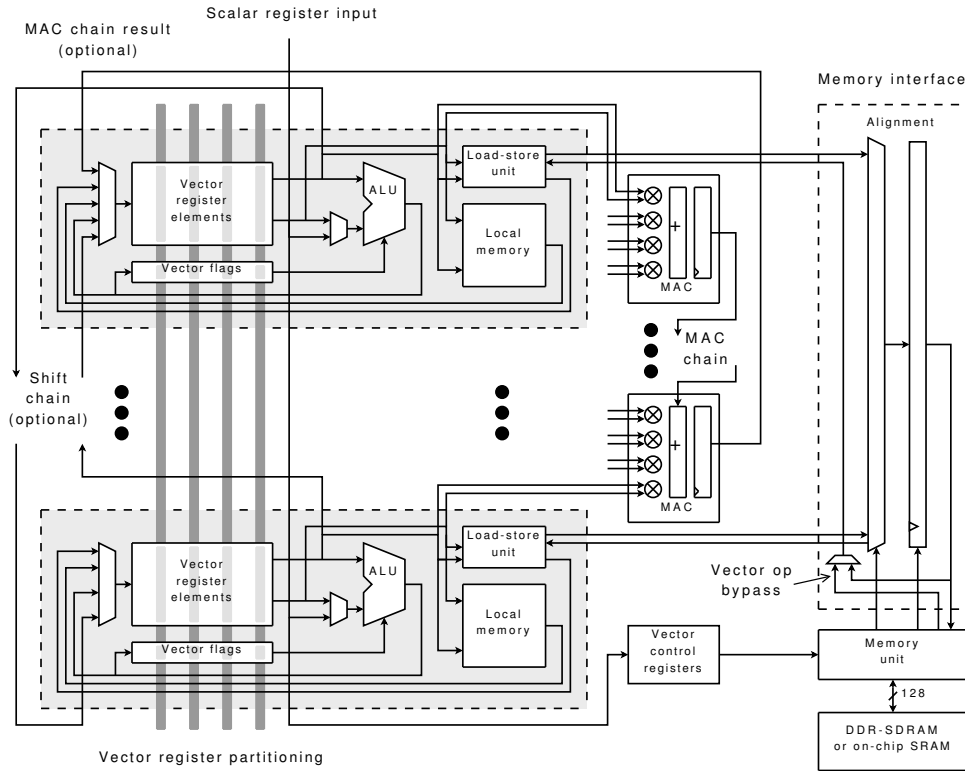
Scalar register input

MAC chain result (optional)

Memory interface

Alignment

Vector register elements

ALU

Load-store unit

Local memory

Vector flags

+

MAC

MAC chain

Shift chain (optional)

+

MAC

Vector register elements

ALU

Load-store unit

Local memory

Vector flags

Vector op bypass

Vector control registers

Memory unit

128

DDR-SDRAM or on-chip SRAM

Vector register partitioning